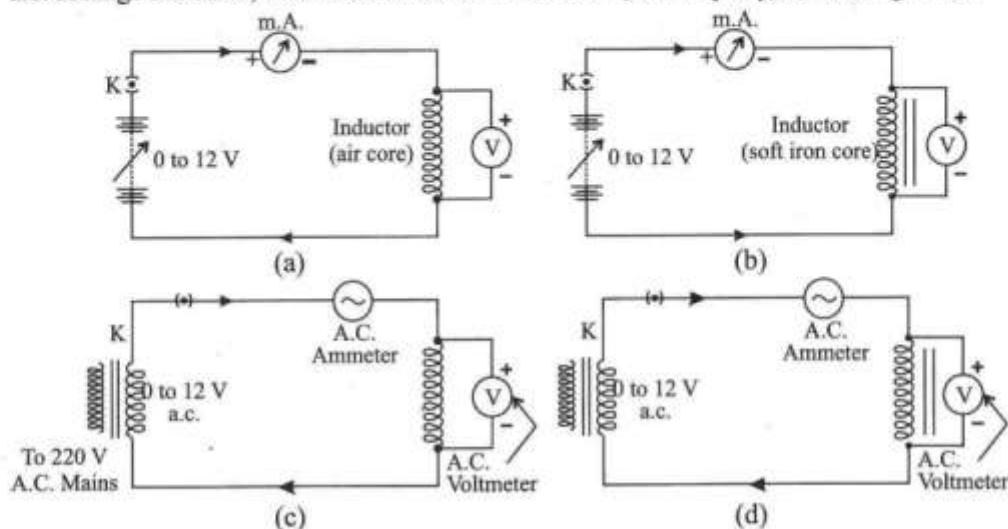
m.A.

K

0 to 12 V

Inductor (air core)

V

(a)

m.A.

K

0 to 12 V

Inductor (soft iron core)

V

(b)

K

0 to 12 V a.c.

To 220 V A.C. Mains

A.C. Ammeter

V

A.C. Voltmeter

(c)

K

0 to 12 V a.c.

A.C. Ammeter

V

A.C. Voltmeter

(d)